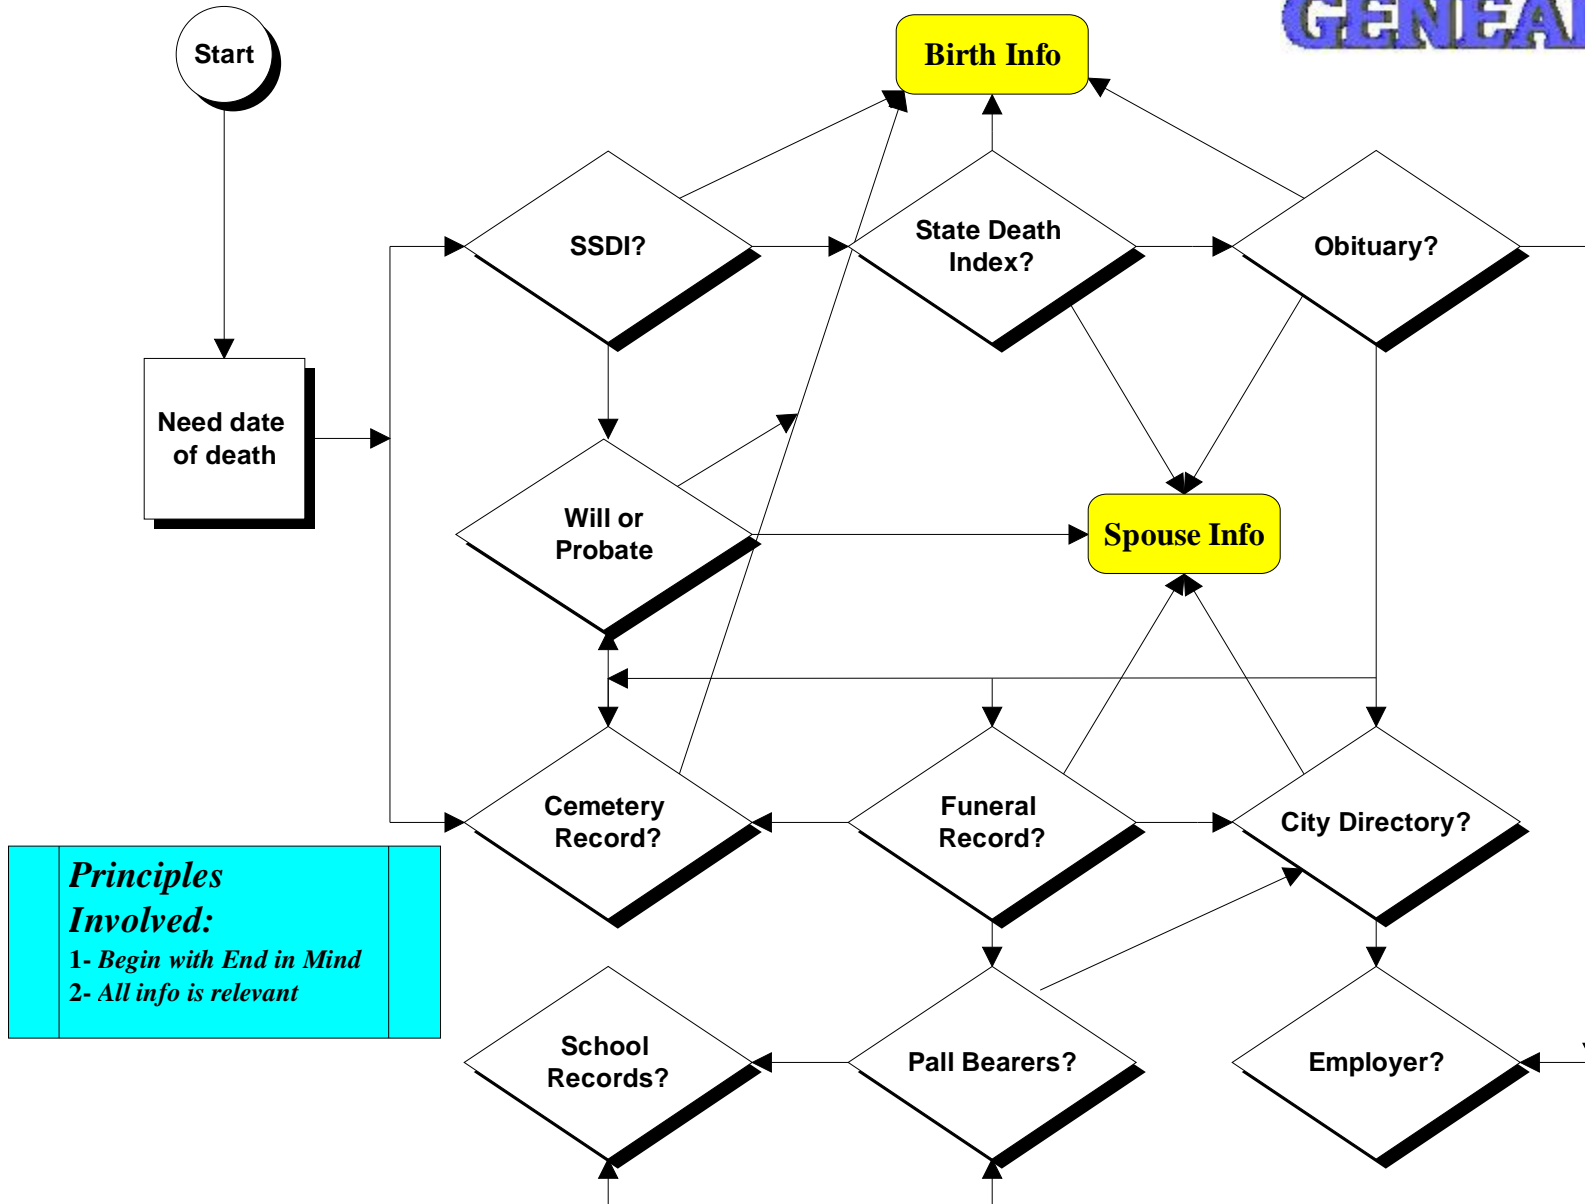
GENEA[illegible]

Start

Birth Info

Need date of death

SSDI?

State Death Index?

Obituary?

Will or Probate

Spouse Info

Cemetery Record?

Funeral Record?

City Directory?

Principles Involved:
1- Begin with End in Mind
2- All info is relevant

School Records?

Pall Bearers?

Employer?